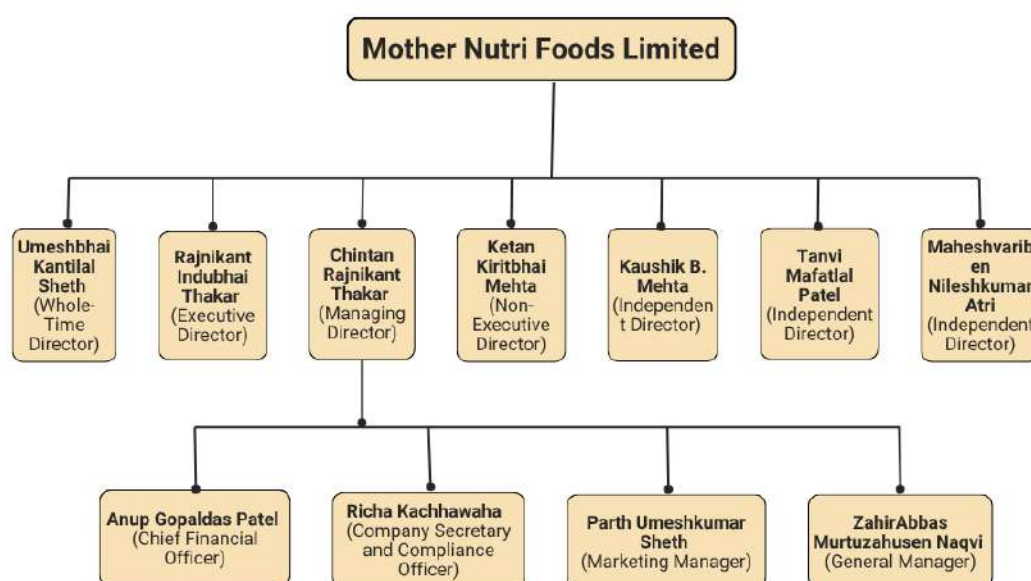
Mother Nutri Foods Limited

Umeshbhai Kantilal Sheth (Whole-Time Director)

Rajnikant Indubhai Thakar (Executive Director)

Chintan Rajnikant Thakar (Managing Director)

Ketan Kiritbhai Mehta (Non-Executive Director)

Kaushik B. Mehta (Independent Director)

Tanvi Mafatlal Patel (Independent Director)

Maheshvarib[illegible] en Nileshkuma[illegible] Atri (Independent Director)

Anup Gopaldas Patel (Chief Financial Officer)

Richa Kachhawaha (Company Secretary and Compliance Officer)

Parth Umeshkumar Sheth (Marketing Manager)

ZahirAbbas Murtuzahusen Naqvi (General Manager)